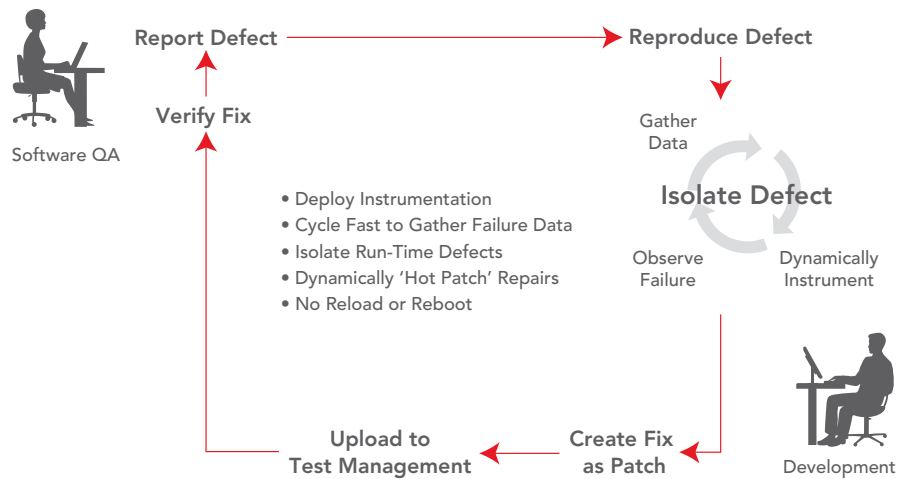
Software QA

Report Defect

Reproduce Defect

Verify Fix

Gather Data

Isolate Defect

Observe Failure

Dynamically Instrument

• Deploy Instrumentation
• Cycle Fast to Gather Failure Data
• Isolate Run-Time Defects
• Dynamically 'Hot Patch' Repairs
• No Reload or Reboot

Upload to Test Management

Create Fix as Patch

Development